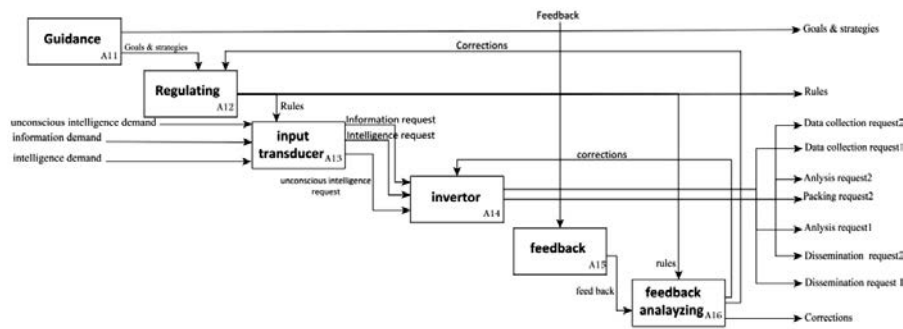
Feedback

Guidance A11

Goals & strategies

Goals & strategies

Corrections

Regulating A12

Rules

Rules

unconscious intelligence demand

information demand

intelligence demand

input transducer A13

Information request

Intelligence request

unconscious intelligence request

corrections

invertor A14

Data collection request2

Data collection request1

Anlysis request2

Packing request2

Anlysis request1

Dissemination request2

Dissemination request 1

feedback A15

rules

feed back

feedback analazying A16

Corrections